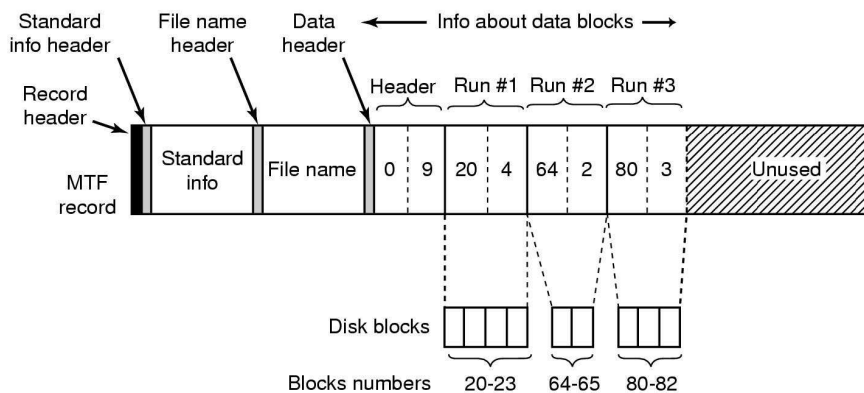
Standard info header

File name header

Data header

← Info about data blocks →

Record header

Header

Run #1

Run #2

Run #3

MTF record

Standard info

File name

0

9

20

4

64

2

80

3

Unused

Disk blocks

Blocks numbers

20-23

64-65

80-82